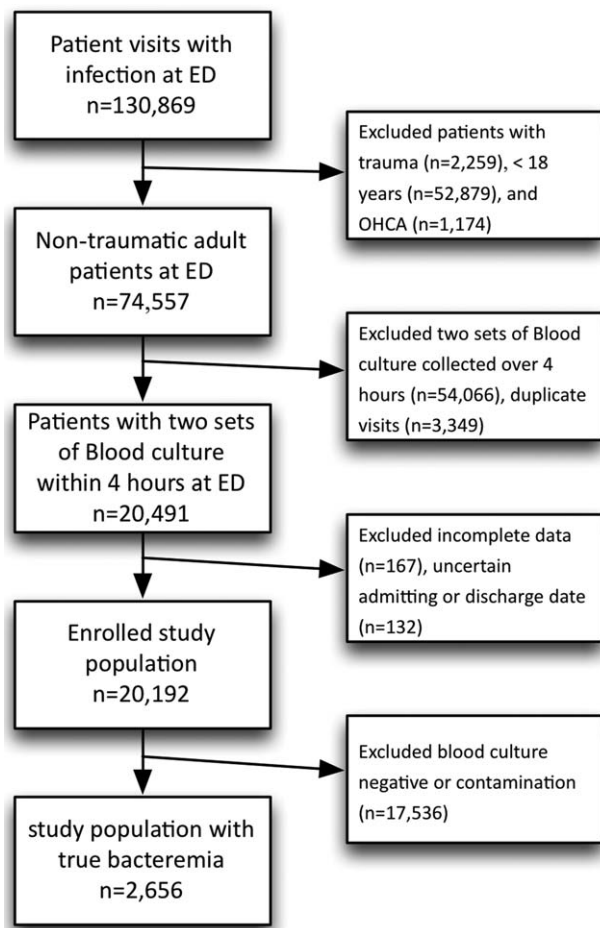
Patient visits with infection at ED
n=130,869

Excluded patients with trauma (n=2,259), < 18 years (n=52,879), and OHCA (n=1,174)

Non-traumatic adult patients at ED
n=74,557

Excluded two sets of Blood culture collected over 4 hours (n=54,066), duplicate visits (n=3,349)

Patients with two sets of Blood culture within 4 hours at ED
n=20,491

Excluded incomplete data (n=167), uncertain admitting or discharge date (n=132)

Enrolled study population
n=20,192

Excluded blood culture negative or contamination (n=17,536)

study population with true bacteremia
n=2,656